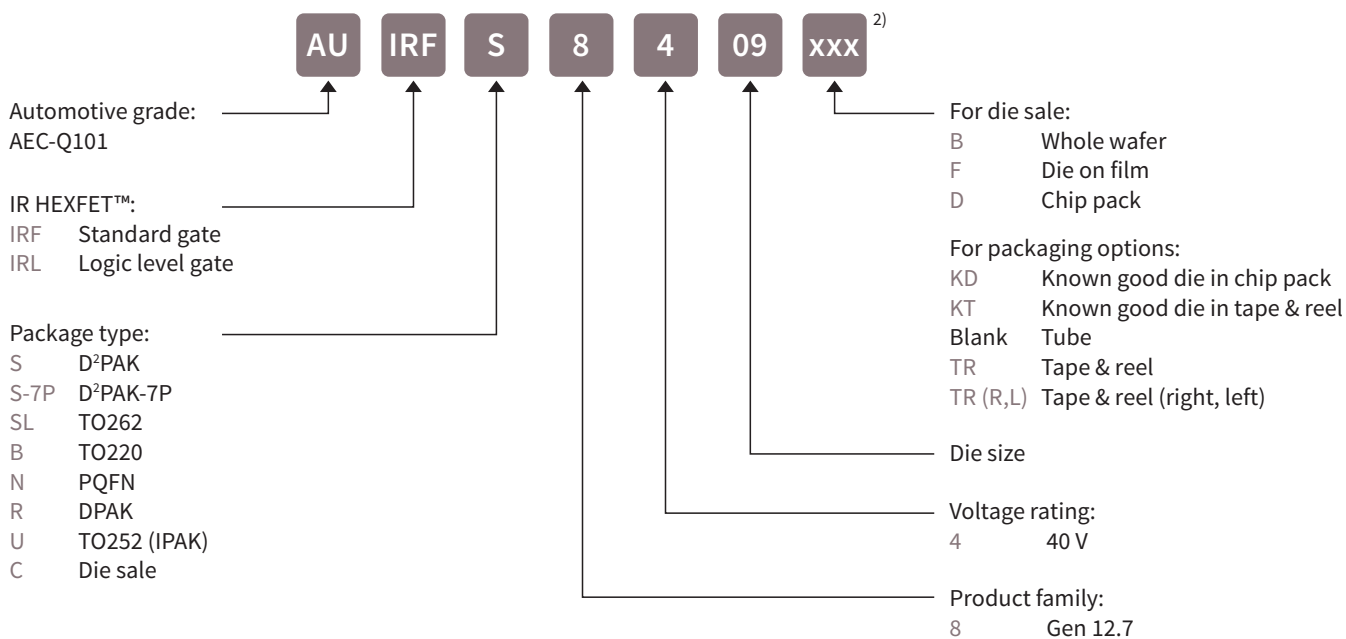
AU IRF S 8 4 09 xxx $^{2)}$

Automotive grade:
AEC-Q101

IR HEXFET™:
IRF Standard gate
IRL Logic level gate

Package type:
S D$^2$PAK
S-7P D$^2$PAK-7P
SL TO262
B TO220
N PQFN
R DPAK
U TO252 (IPAK)
C Die sale

For die sale:
B Whole wafer
F Die on film
D Chip pack

For packaging options:
KD Known good die in chip pack
KT Known good die in tape & reel
Blank Tube
TR Tape & reel
TR (R,L) Tape & reel (right, left)

Die size

Voltage rating:
4 40 V

Product family:
8 Gen 12.7